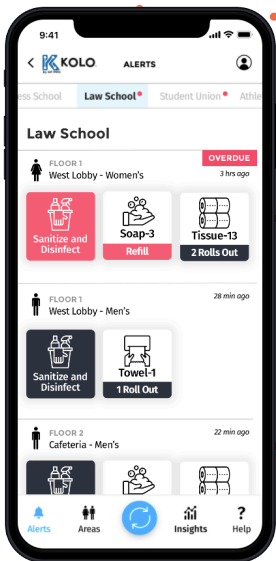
9:41

< KOLO ALERTS

ess School | Law School | Student Union | Athle

Law School

FLOOR 1
West Lobby - Women's
OVERDUE
3 hrs ago

Sanitize and Disinfect
Soap-3
Refill
Tissue-13
2 Rolls Out

FLOOR 1
West Lobby - Men's
28 min ago

Sanitize and Disinfect
Towel-1
1 Roll Out

FLOOR 2
Cafeteria - Men's
22 min ago

Alerts Areas Insights Help